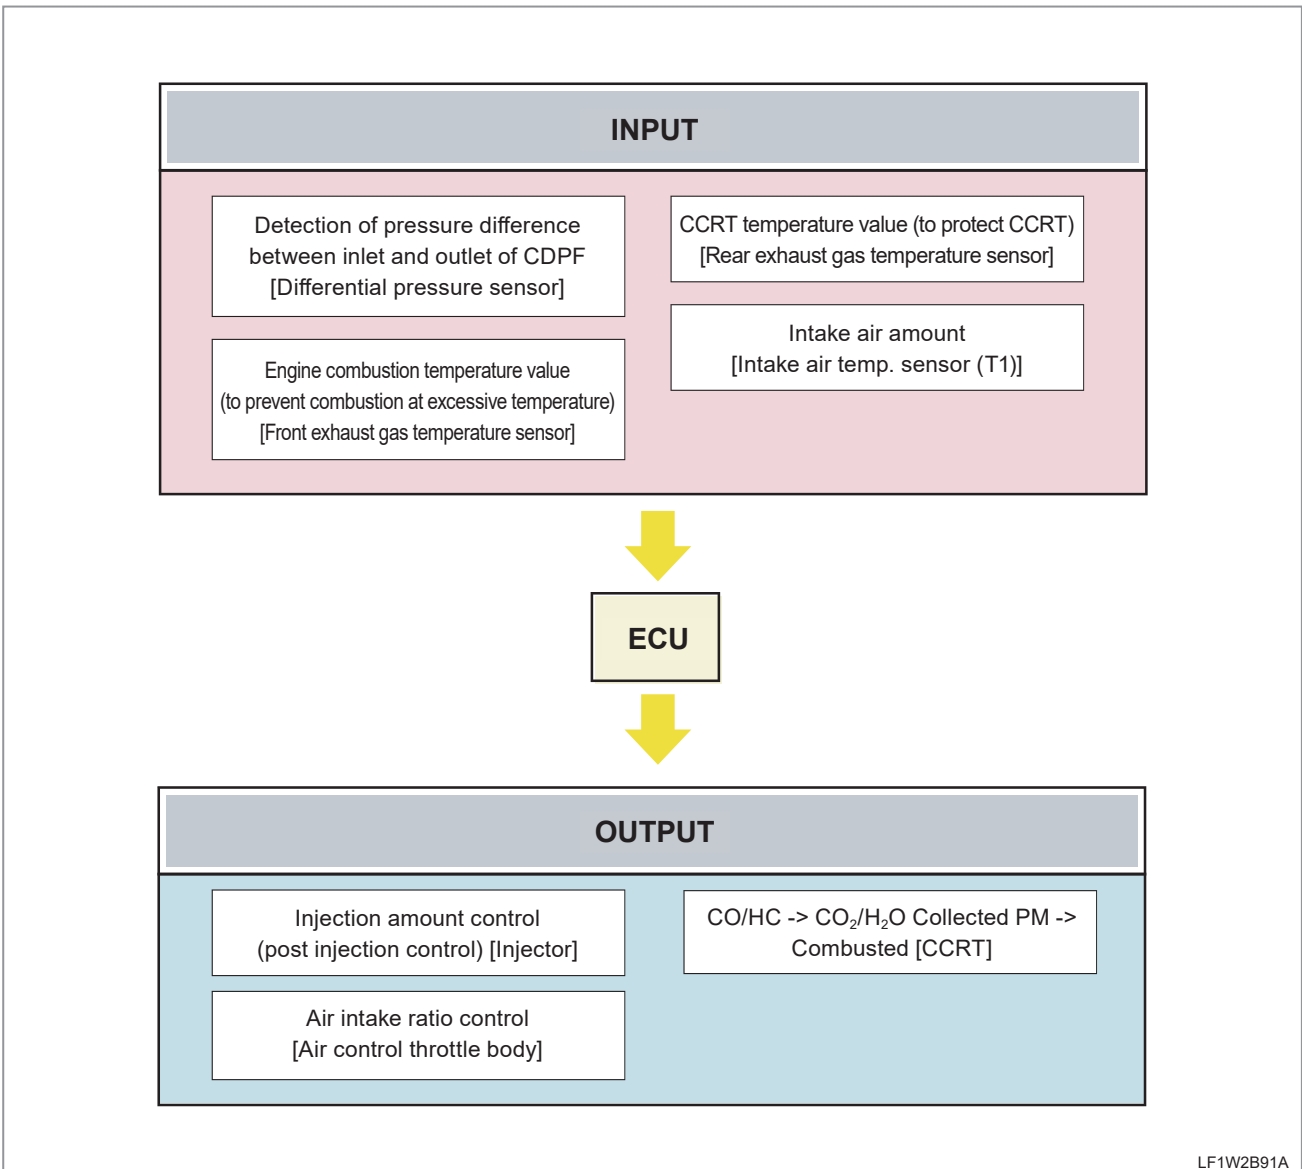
INPUT

Detection of pressure difference between inlet and outlet of CDPF [Differential pressure sensor]

CCRT temperature value (to protect CCRT) [Rear exhaust gas temperature sensor]

Engine combustion temperature value (to prevent combustion at excessive temperature) [Front exhaust gas temperature sensor]

Intake air amount [Intake air temp. sensor (T1)]

ECU

OUTPUT

Injection amount control (post injection control) [Injector]

CO/HC -> $CO_2$/$H_2O$ Collected PM -> Combusted [CCRT]

Air intake ratio control [Air control throttle body]

LF1W2B91A